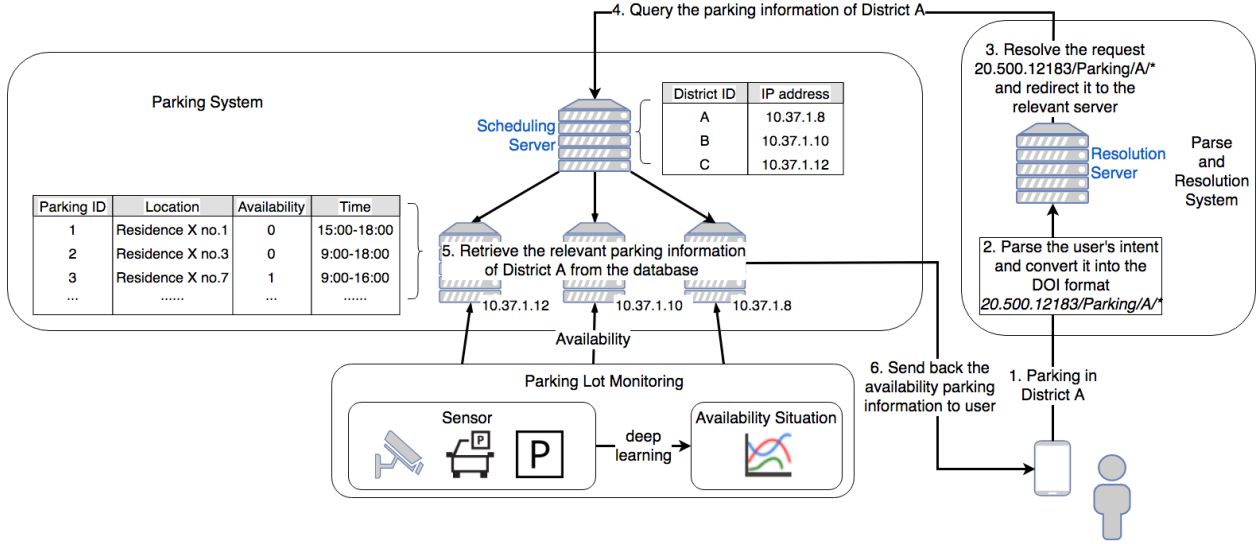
4. Query the parking information of District A

Parking System

Scheduling Server

| District ID | IP address |
|---|---|
| A | 10.37.1.8 |
| B | 10.37.1.10 |
| C | 10.37.1.12 |

| Parking ID | Location | Availability | Time |
|---|---|---|---|
| 1 | Residence X no.1 | 0 | 15:00-18:00 |
| 2 | Residence X no.3 | 0 | 9:00-18:00 |
| 3 | Residence X no.7 | 1 | 9:00-16:00 |
| ... | ...... | ... | ...... |

5. Retrieve the relevant parking information of District A from the database

10.37.1.12 10.37.1.10 10.37.1.8

Availability

Parking Lot Monitoring

Sensor

P

deep learning

Availability Situation

3. Resolve the request 20.500.12183/Parking/A/* and redirect it to the relevant server

Resolution Server

Parse and Resolution System

2. Parse the user's intent and convert it into the DOI format 20.500.12183/Parking/A/*

6. Send back the availability parking information to user

1. Parking in District A